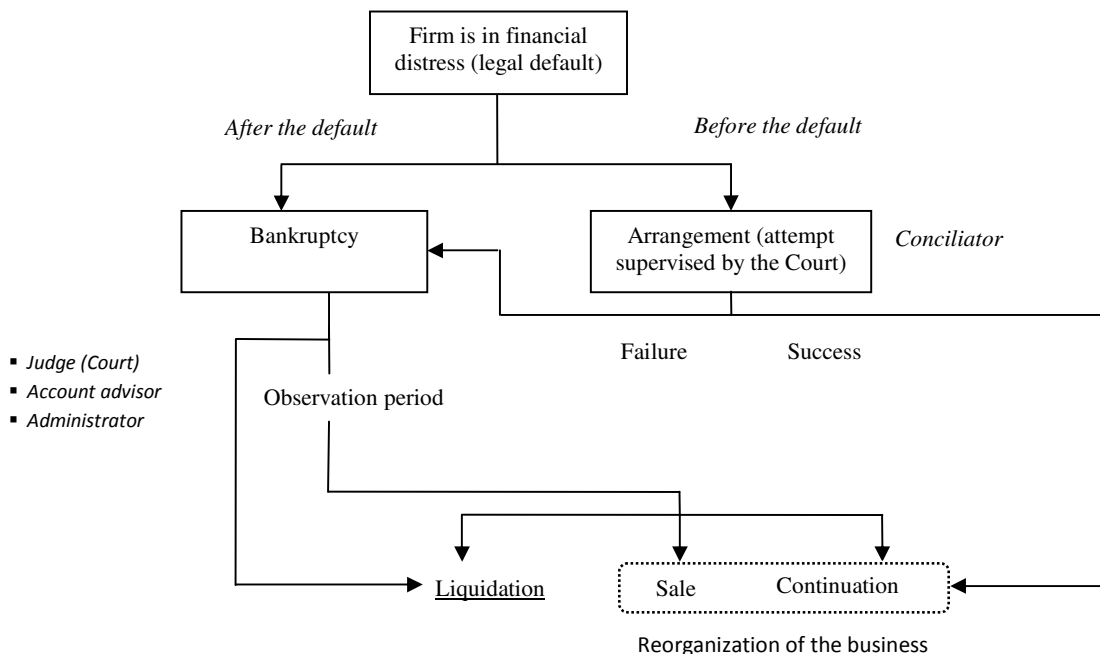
Firm is in financial distress (legal default)

After the default

Before the default

Bankruptcy

Arrangement (attempt supervised by the Court)

Conciliator

Failure

Success

- Judge (Court)
- Account advisor
- Administrator

Observation period

Liquidation

Sale

Continuation

Reorganization of the business